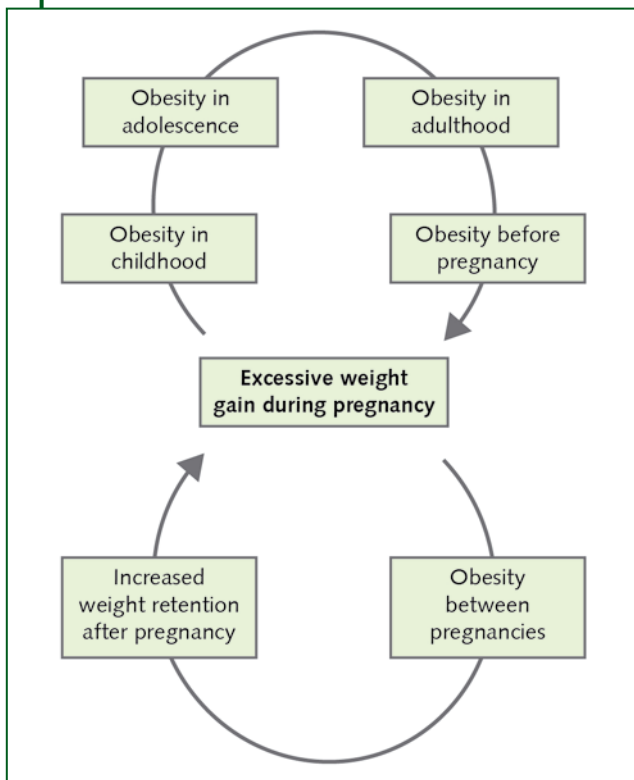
Obesity in adolescence

Obesity in adulthood

Obesity in childhood

Obesity before pregnancy

Excessive weight gain during pregnancy

Increased weight retention after pregnancy

Obesity between pregnancies